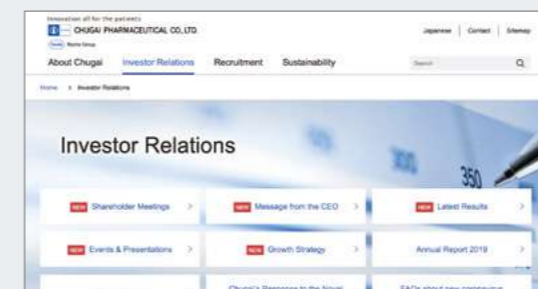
Innovation all for the patients
CHUGAI PHARMACEUTICAL CO., LTD.
Roche Group

Japanese | Contact | Sitemap

About Chugai Investor Relations Recruitment Sustainability

Search

Home > Investor Relations

Investor Relations

NEW Shareholder Meetings >
NEW Message from the CEO >
NEW Latest Results >
NEW Events & Presentations >
NEW Growth Strategy >
Annual Report 2019 >
Chugai's Response to the Novel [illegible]
FAQs about new coronavirus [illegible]